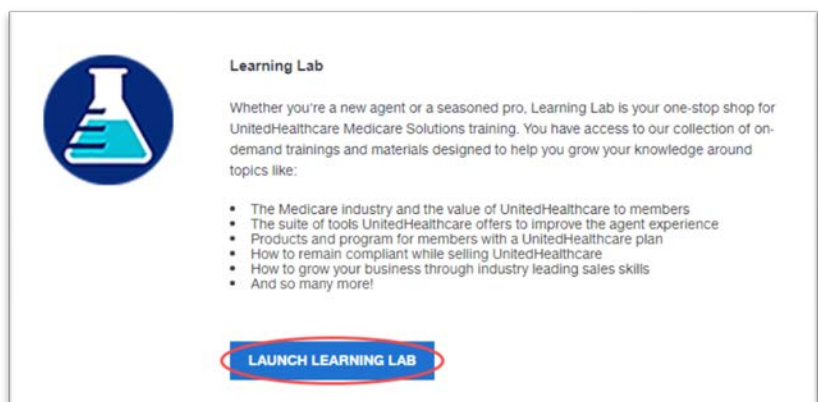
Learning Lab

Whether you're a new agent or a seasoned pro, Learning Lab is your one-stop shop for UnitedHealthcare Medicare Solutions training. You have access to our collection of on-demand trainings and materials designed to help you grow your knowledge around topics like:

- The Medicare industry and the value of UnitedHealthcare to members
- The suite of tools UnitedHealthcare offers to improve the agent experience
- Products and program for members with a UnitedHealthcare plan
- How to remain compliant while selling UnitedHealthcare
- How to grow your business through industry leading sales skills
- And so many more!

LAUNCH LEARNING LAB